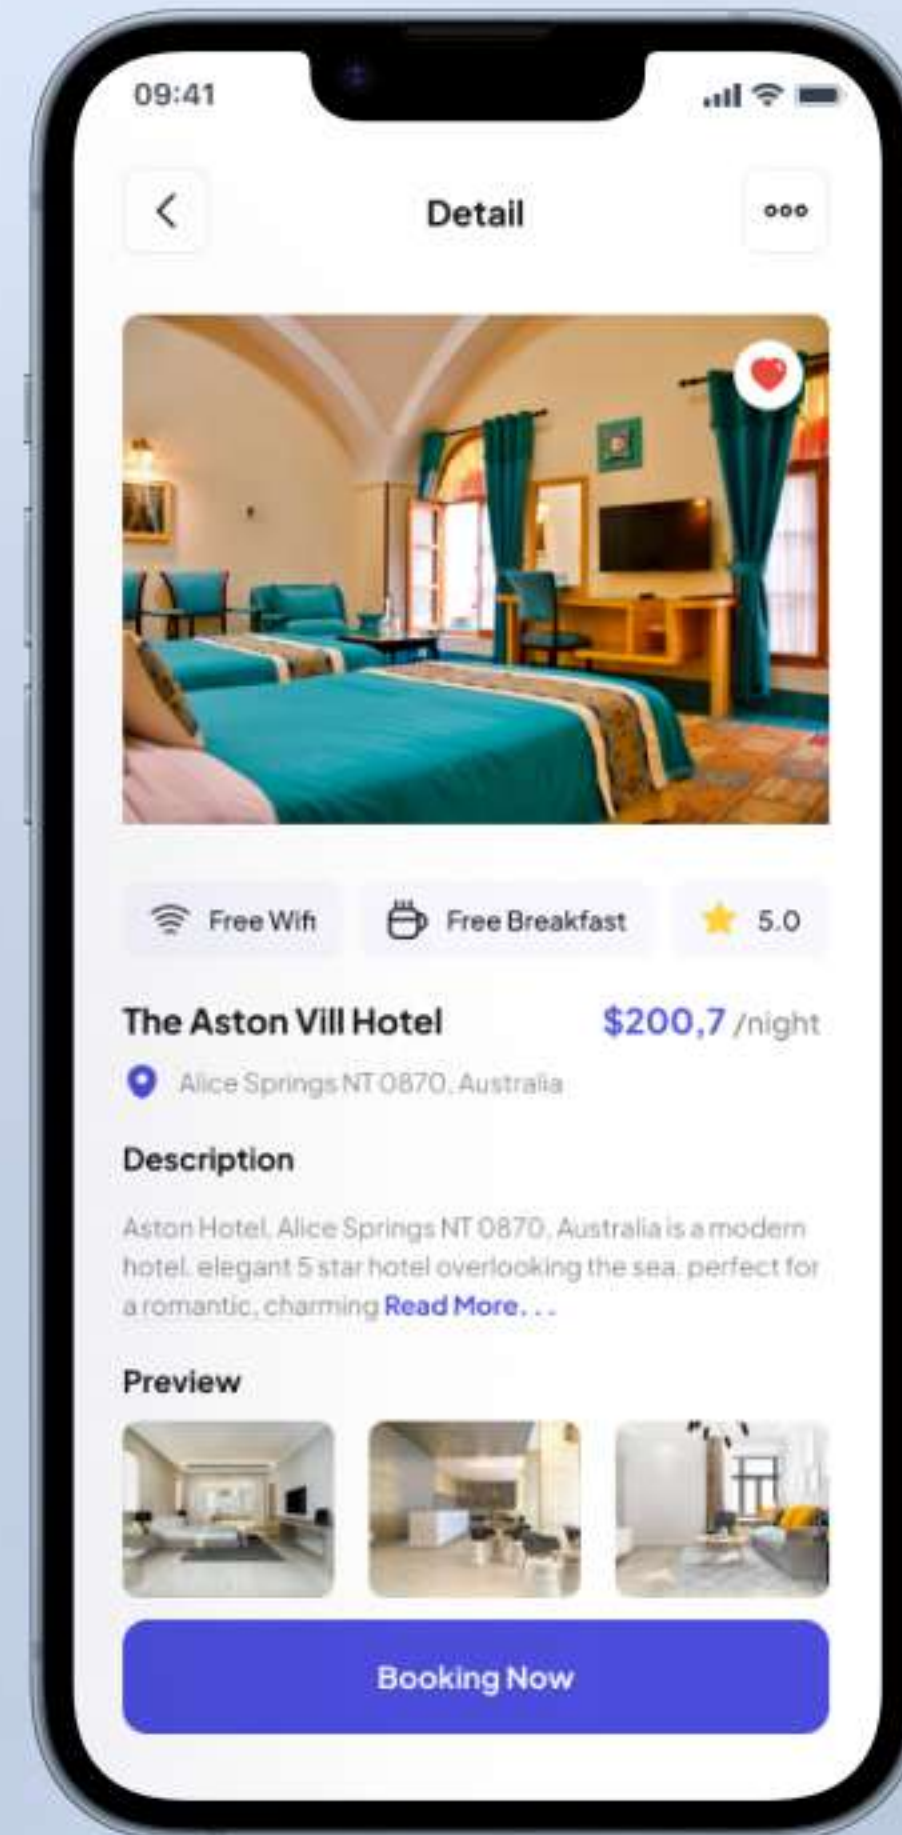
09:41

Detail

Free Wifi

Free Breakfast

5.0

The Aston Vill Hotel

$200,7 /night

Alice Springs NT 0870, Australia

Description

Aston Hotel, Alice Springs NT 0870, Australia is a modern hotel. elegant 5 star hotel overlooking the sea. perfect for a romantic, charming Read More. . .

Preview

Booking Now